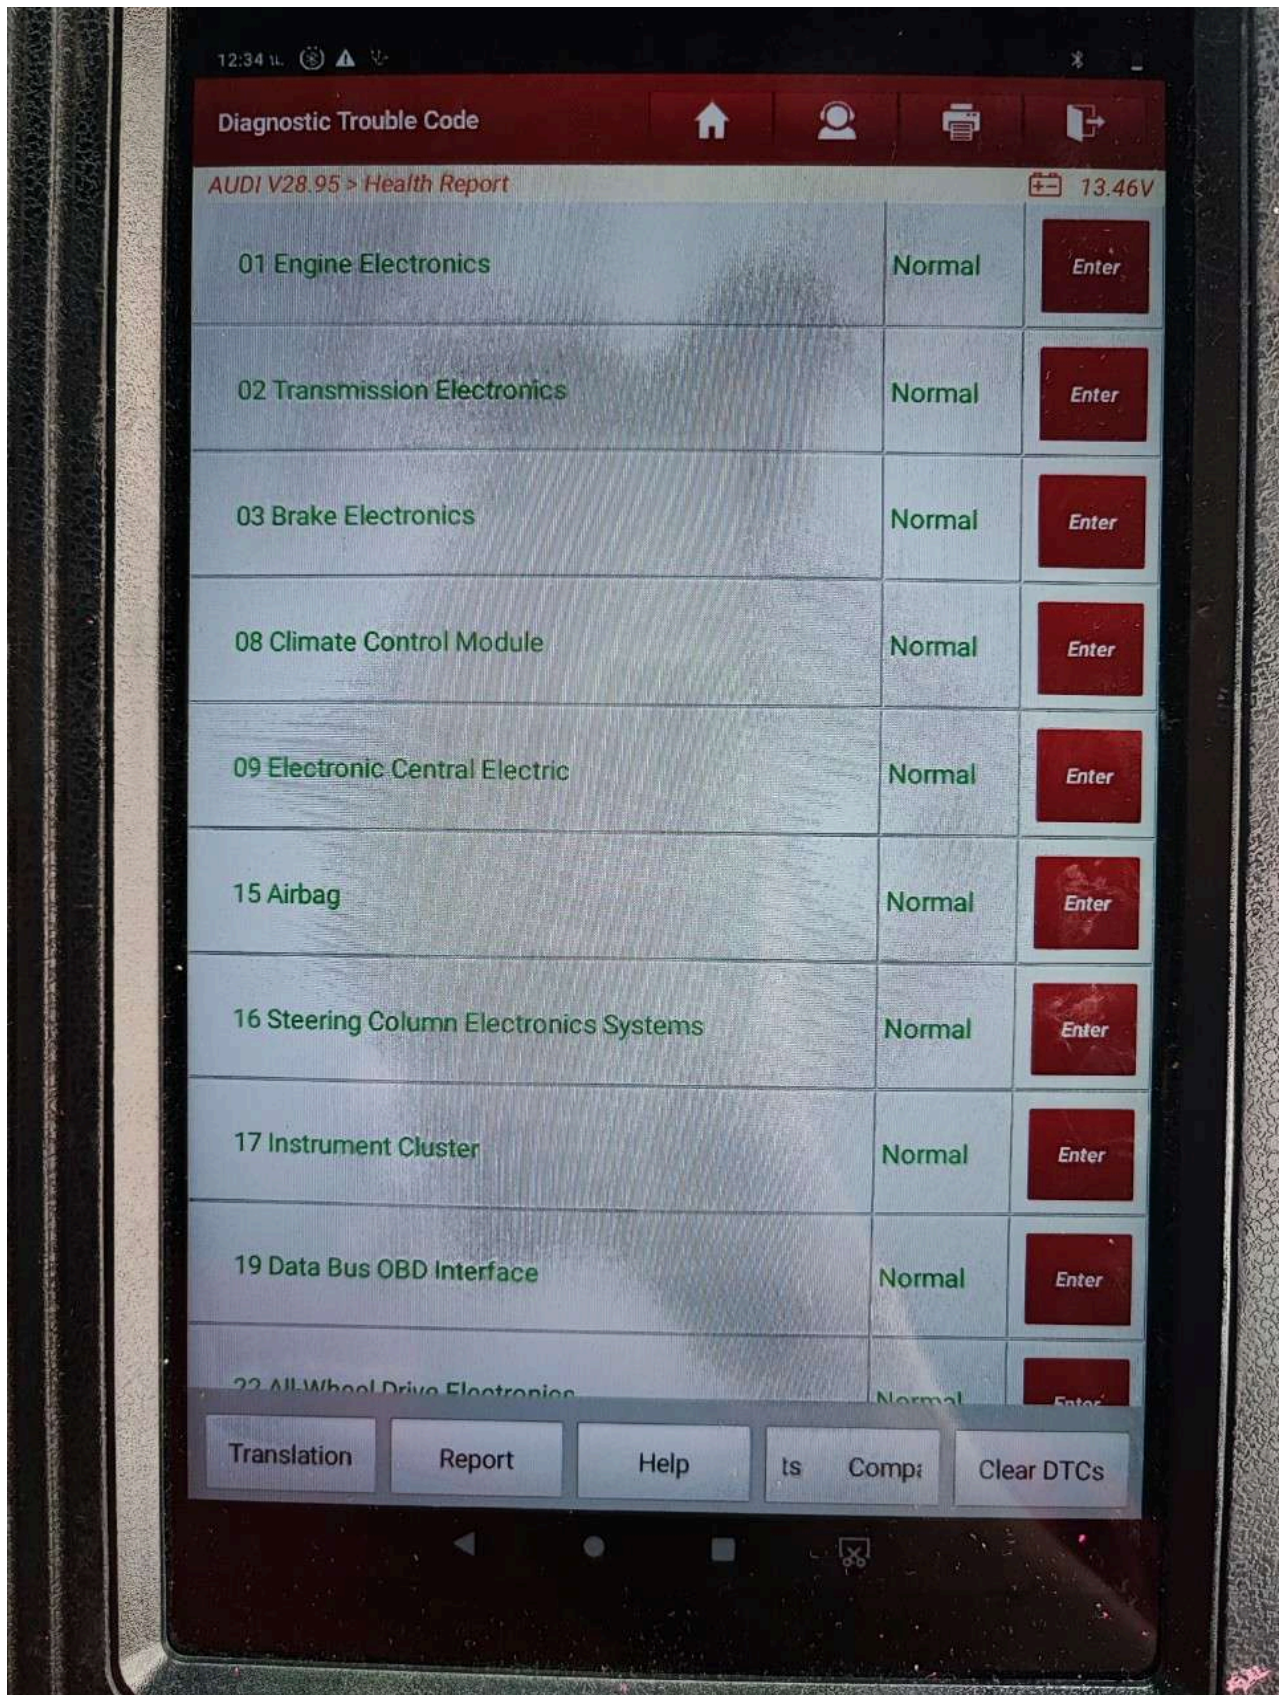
12:34

Diagnostic Trouble Code

AUDI V28.95 > Health Report 13.46V

| | | |
|---|---|---|
| 01 Engine Electronics | Normal | Enter |
| 02 Transmission Electronics | Normal | Enter |
| 03 Brake Electronics | Normal | Enter |
| 08 Climate Control Module | Normal | Enter |
| 09 Electronic Central Electric | Normal | Enter |
| 15 Airbag | Normal | Enter |
| 16 Steering Column Electronics Systems | Normal | Enter |
| 17 Instrument Cluster | Normal | Enter |
| 19 Data Bus OBD Interface | Normal | Enter |
| 22 All-Wheel Drive Electronics | Normal | Enter |

Translation Report Help ts Comp Clear DTCs